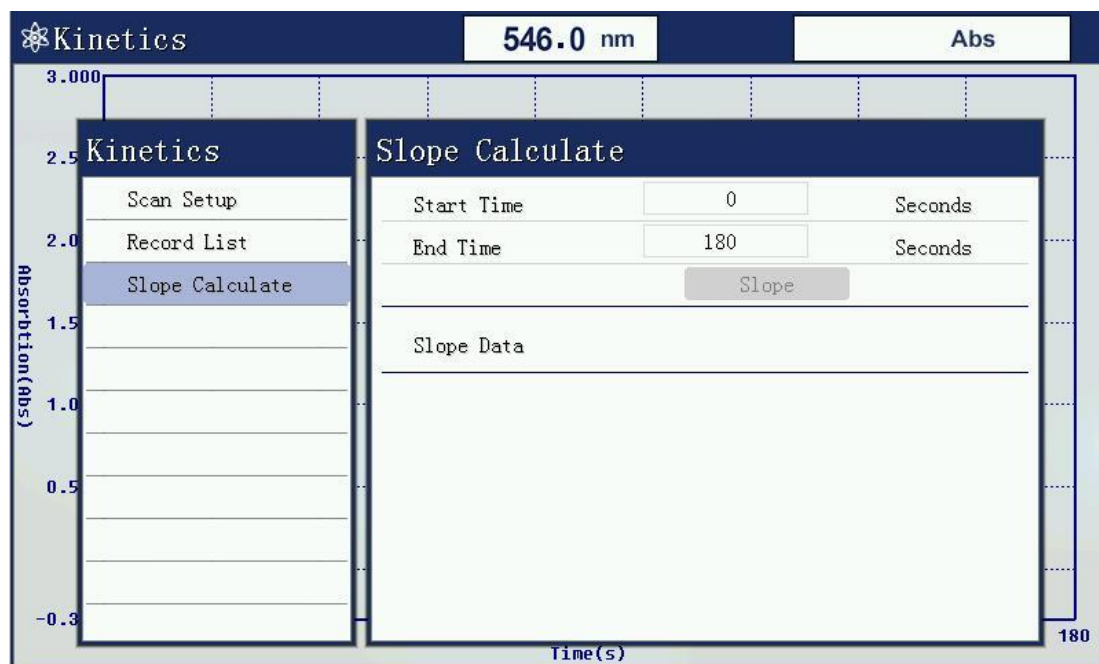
Kinetics

546.0 nm

Abs

3.000

2.5

2.0

1.5

1.0

0.5

-0.3

Absorbtion(Abs)

Time(s)

180

Kinetics

Scan Setup

Record List

Slope Calculate

Slope Calculate

| Start Time | 0 | Seconds |
|---|---|---|
| End Time | 180 | Seconds |

Slope

Slope Data